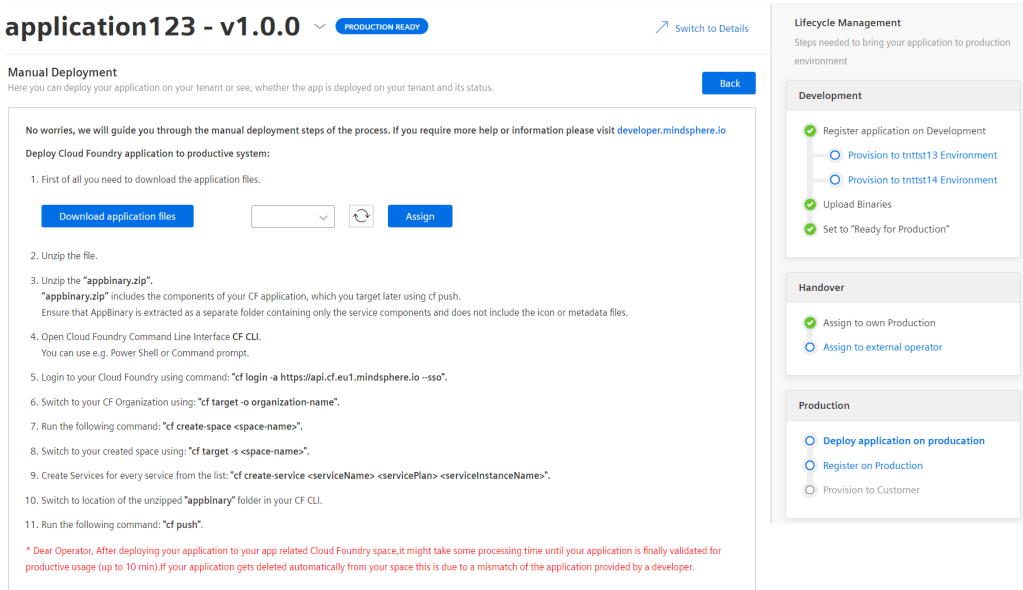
application123 - v1.0.0

PRODUCTION READY

Switch to Details

Manual Deployment

Here you can deploy your application on your tenant or see, whether the app is deployed on your tenant and its status.

Back

No worries, we will guide you through the manual deployment steps of the process. If you require more help or information please visit developer.mindsphere.io

Deploy Cloud Foundry application to productive system:

1. First of all you need to download the application files.

Download application files

Assign

2. Unzip the file.

3. Unzip the "appbinary.zip".
"appbinary.zip" includes the components of your CF application, which you target later using cf push.
Ensure that AppBinary is extracted as a separate folder containing only the service components and does not include the icon or metadata files.

4. Open Cloud Foundry Command Line Interface CF CLI.
You can use e.g. Power Shell or Command prompt.

5. Login to your Cloud Foundry using command: "cf login -a https://api.cf.eu1.mindsphere.io --sso".

6. Switch to your CF Organization using: "cf target -o organization-name".

7. Run the following command: "cf create-space <space-name>".

8. Switch to your created space using: "cf target -s <space-name>".

9. Create Services for every service from the list: "cf create-service <serviceName> <servicePlan> <serviceInstanceName>".

10. Switch to location of the unzipped "appbinary" folder in your CF CLI.

11. Run the following command: "cf push".

* Dear Operator, After deploying your application to your app related Cloud Foundry space,it might take some processing time until your application is finally validated for productive usage (up to 10 min).If your application gets deleted automatically from your space this is due to a mismatch of the application provided by a developer.

Lifecycle Management

Steps needed to bring your application to production environment

Development

Register application on Development

Provision to tnttst13 Environment

Provision to tnttst14 Environment

Upload Binaries

Set to "Ready for Production"

Handover

Assign to own Production

Assign to external operator

Production

Deploy application on producation

Register on Production

Provision to Customer